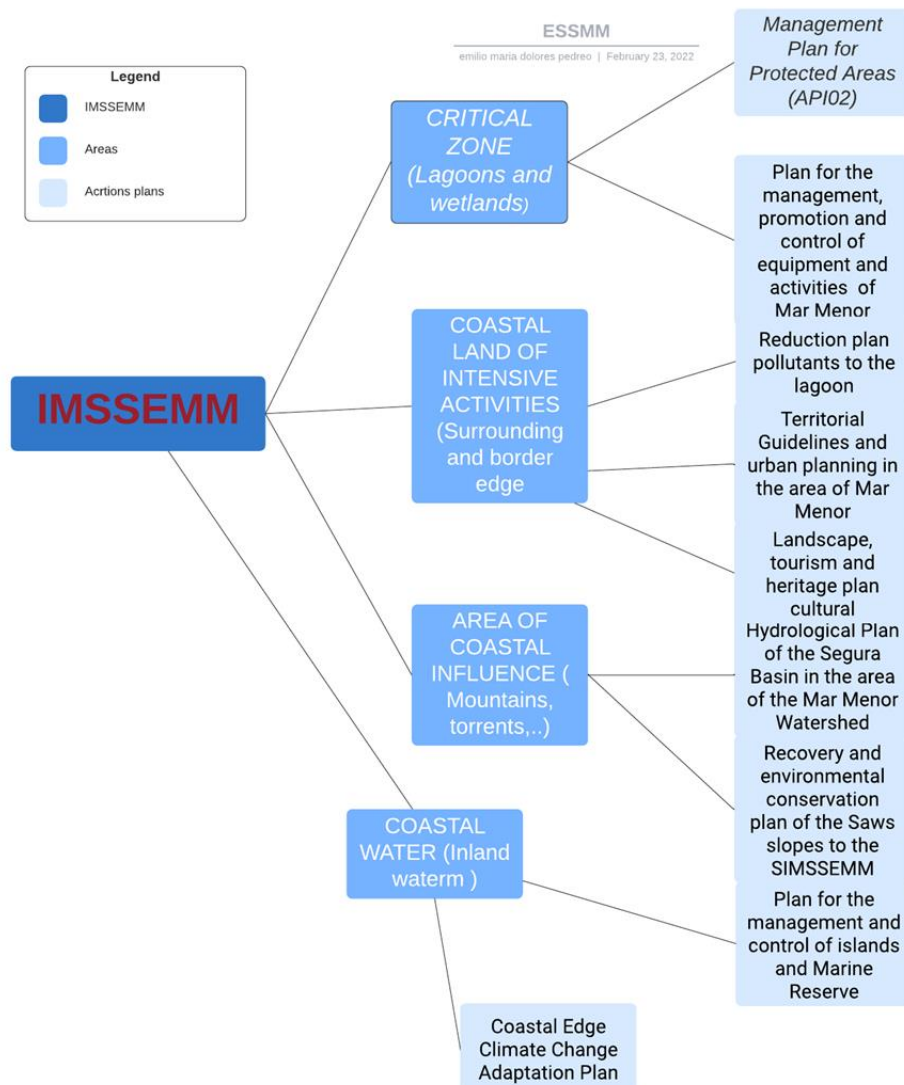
ESSMM
emilio maria dolores pedreo | February 23, 2022

Legend
IMSSEMM
Areas
Acrtions plans

IMSSEMM

CRITICAL ZONE (Lagoons and wetlands)

COASTAL LAND OF INTENSIVE ACTIVITIES (Surrounding and border edge

AREA OF COASTAL INFLUENCE ( Mountains, torrents,..)

COASTAL WATER (Inland waterm )

Management Plan for Protected Areas (API02)

Plan for the management, promotion and control of equipment and activities of Mar Menor

Reduction plan pollutants to the lagoon

Territorial Guidelines and urban planning in the area of Mar Menor

Landscape, tourism and heritage plan cultural

Hydrological Plan of the Segura Basin in the area of the Mar Menor Watershed

Recovery and environmental conservation plan of the Saws slopes to the SIMSSEMM

Plan for the management and control of islands and Marine Reserve

Coastal Edge Climate Change Adaptation Plan